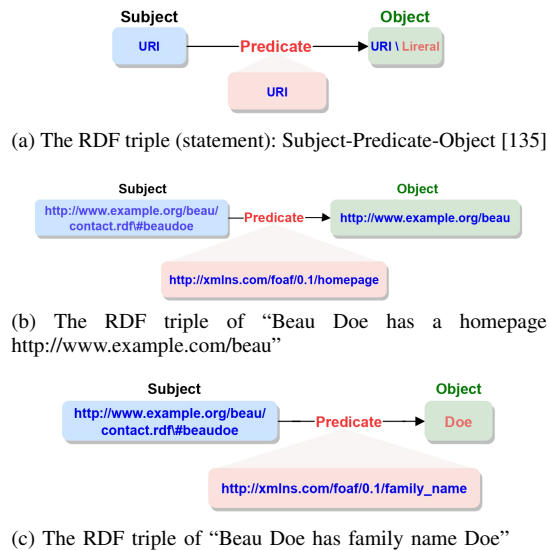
Subject

URI

Predicate

Object

URI \ Lireral

URI

(a) The RDF triple (statement): Subject-Predicate-Object [135]

Subject

http://www.example.org/beau/contact.rdf\#beaudoe

Predicate

Object

http://www.example.org/beau

http://xmlns.com/foaf/0.1/homepage

(b) The RDF triple of “Beau Doe has a homepage http://www.example.com/beau”

Subject

http://www.example.org/beau/contact.rdf\#beaudoe

Predicate

Object

Doe

http://xmlns.com/foaf/0.1/family_name

(c) The RDF triple of “Beau Doe has family name Doe”